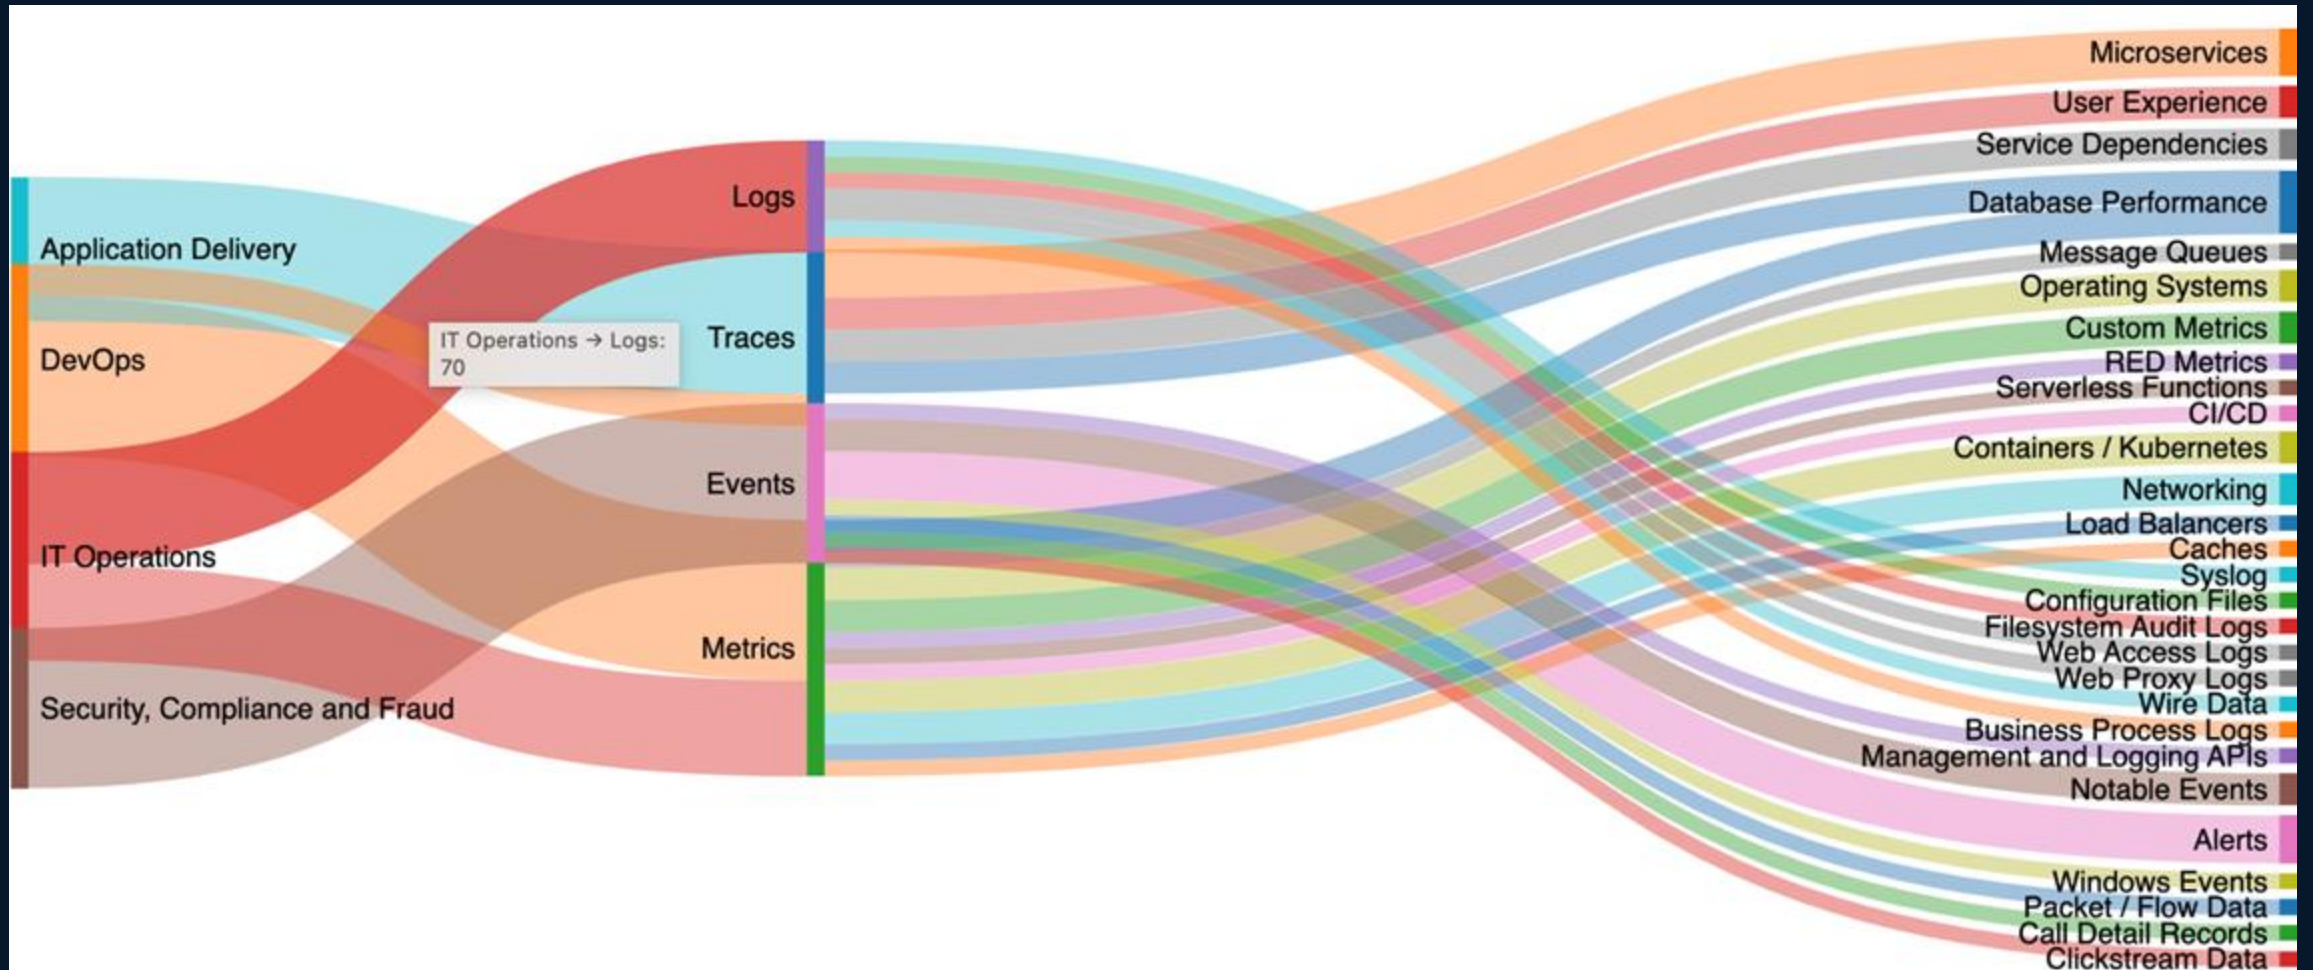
Application Delivery
DevOps
IT Operations
Security, Compliance and Fraud

IT Operations → Logs: 70

Logs
Traces
Events
Metrics

Microservices
User Experience
Service Dependencies
Database Performance
Message Queues
Operating Systems
Custom Metrics
RED Metrics
Serverless Functions
CI/CD
Containers / Kubernetes
Networking
Load Balancers
Caches
Syslog
Configuration Files
Filesystem Audit Logs
Web Access Logs
Web Proxy Logs
Wire Data
Business Process Logs
Management and Logging APIs
Notable Events
Alerts
Windows Events
Packet / Flow Data
Call Detail Records
Clickstream Data